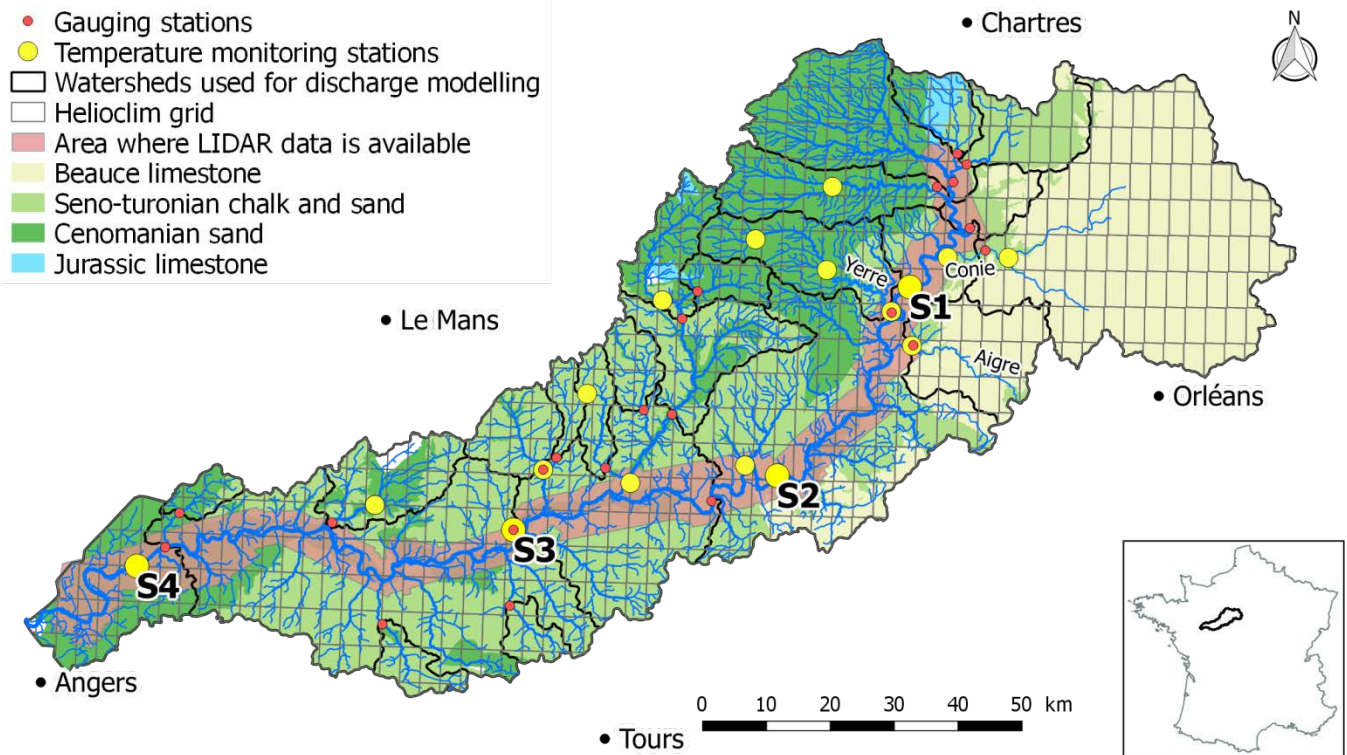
Gauging stations
Temperature monitoring stations
Watersheds used for discharge modelling
Helioclim grid
Area where LIDAR data is available
Beauce limestone
Seno-turonian chalk and sand
Cenomanian sand
Jurassic limestone

Chartres
N
Yerre
Conie
S1
Aigre
Le Mans
Orléans
S2
S3
S4
Angers
Tours
0 10 20 30 40 50 km